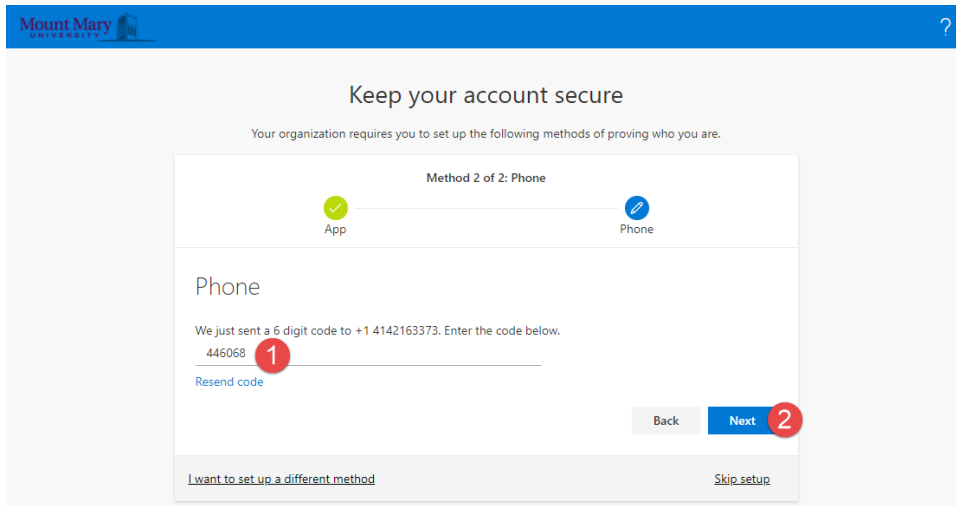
Mount Mary
UNIVERSITY

?

Keep your account secure

Your organization requires you to set up the following methods of proving who you are.

Method 2 of 2: Phone

App

Phone

Phone

We just sent a 6 digit code to +1 4142163373. Enter the code below.

446068

1

Resend code

Back

Next

2

I want to set up a different method

Skip setup